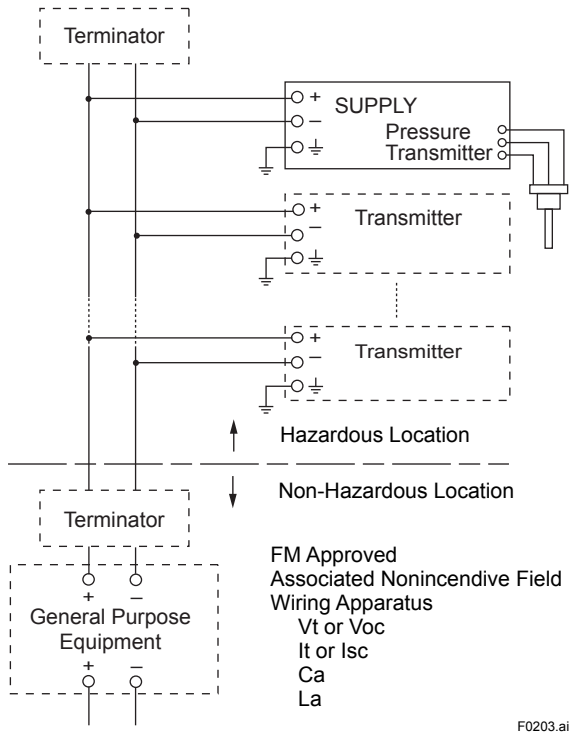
Terminator

+
–
SUPPLY
Pressure
Transmitter

+
–
Transmitter

+
–
Transmitter

Hazardous Location

Non-Hazardous Location

Terminator

+
–
General Purpose Equipment
+
–

FM Approved
Associated Nonincendive Field
Wiring Apparatus
Vt or Voc
It or Isc
Ca
La

F0203.ai